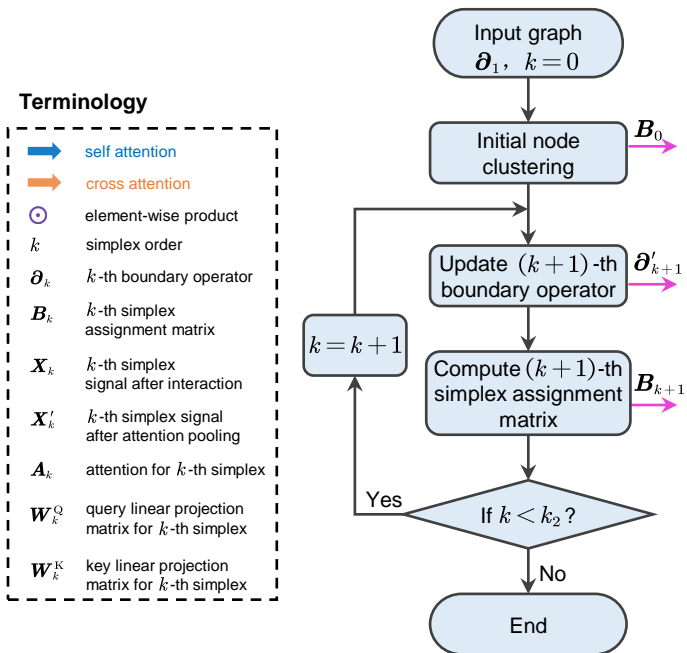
Terminology

self attention

cross attention

$\odot$ element-wise product

$k$ simplex order

$\boldsymbol{\partial}_k$ $k$-th boundary operator

$\boldsymbol{B}_k$ $k$-th simplex assignment matrix

$\boldsymbol{X}_k$ $k$-th simplex signal after interaction

$\boldsymbol{X}'_k$ $k$-th simplex signal after attention pooling

$\boldsymbol{A}_k$ attention for $k$-th simplex

$\boldsymbol{W}_k^{\mathrm{Q}}$ query linear projection matrix for $k$-th simplex

$\boldsymbol{W}_k^{\mathrm{K}}$ key linear projection matrix for $k$-th simplex

Input graph $\boldsymbol{\partial}_1$, $k=0$

Initial node clustering

$\boldsymbol{B}_0$

Update $(k+1)$-th boundary operator

$\boldsymbol{\partial}'_{k+1}$

$k=k+1$

Compute $(k+1)$-th simplex assignment matrix

$\boldsymbol{B}_{k+1}$

Yes

If $k<k_2$?

No

End